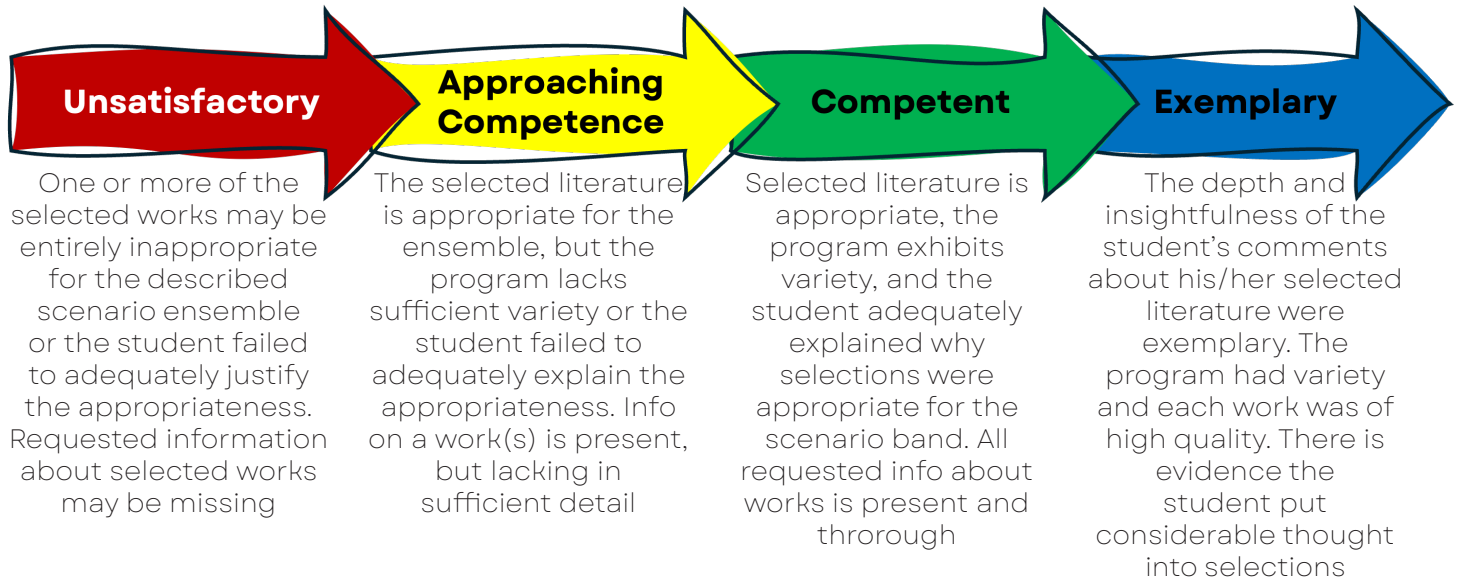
Unsatisfactory

Approaching Competence

Competent

Exemplary

One or more of the selected works may be entirely inappropriate for the described scenario ensemble or the student failed to adequately justify the appropriateness. Requested information about selected works may be missing

The selected literature is appropriate for the ensemble, but the program lacks sufficient variety or the student failed to adequately explain the appropriateness. Info on a work(s) is present, but lacking in sufficient detail

Selected literature is appropriate, the program exhibits variety, and the student adequately explained why selections were appropriate for the scenario band. All requested info about works is present and throrough

The depth and insightfulness of the student's comments about his/her selected literature were exemplary. The program had variety and each work was of high quality. There is evidence the student put considerable thought into selections